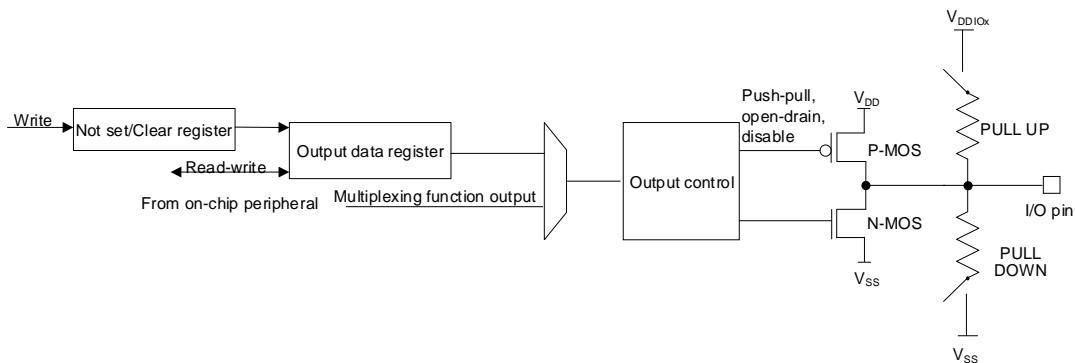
$V_{DDIOx}$

Write

Not set/Clear register

Read-write

Output data register

From on-chip peripheral

Multiplexing function output

Output control

Push-pull, open-drain, disable

$V_{DD}$

P-MOS

N-MOS

$V_{SS}$

PULL UP

PULL DOWN

I/O pin

$V_{SS}$